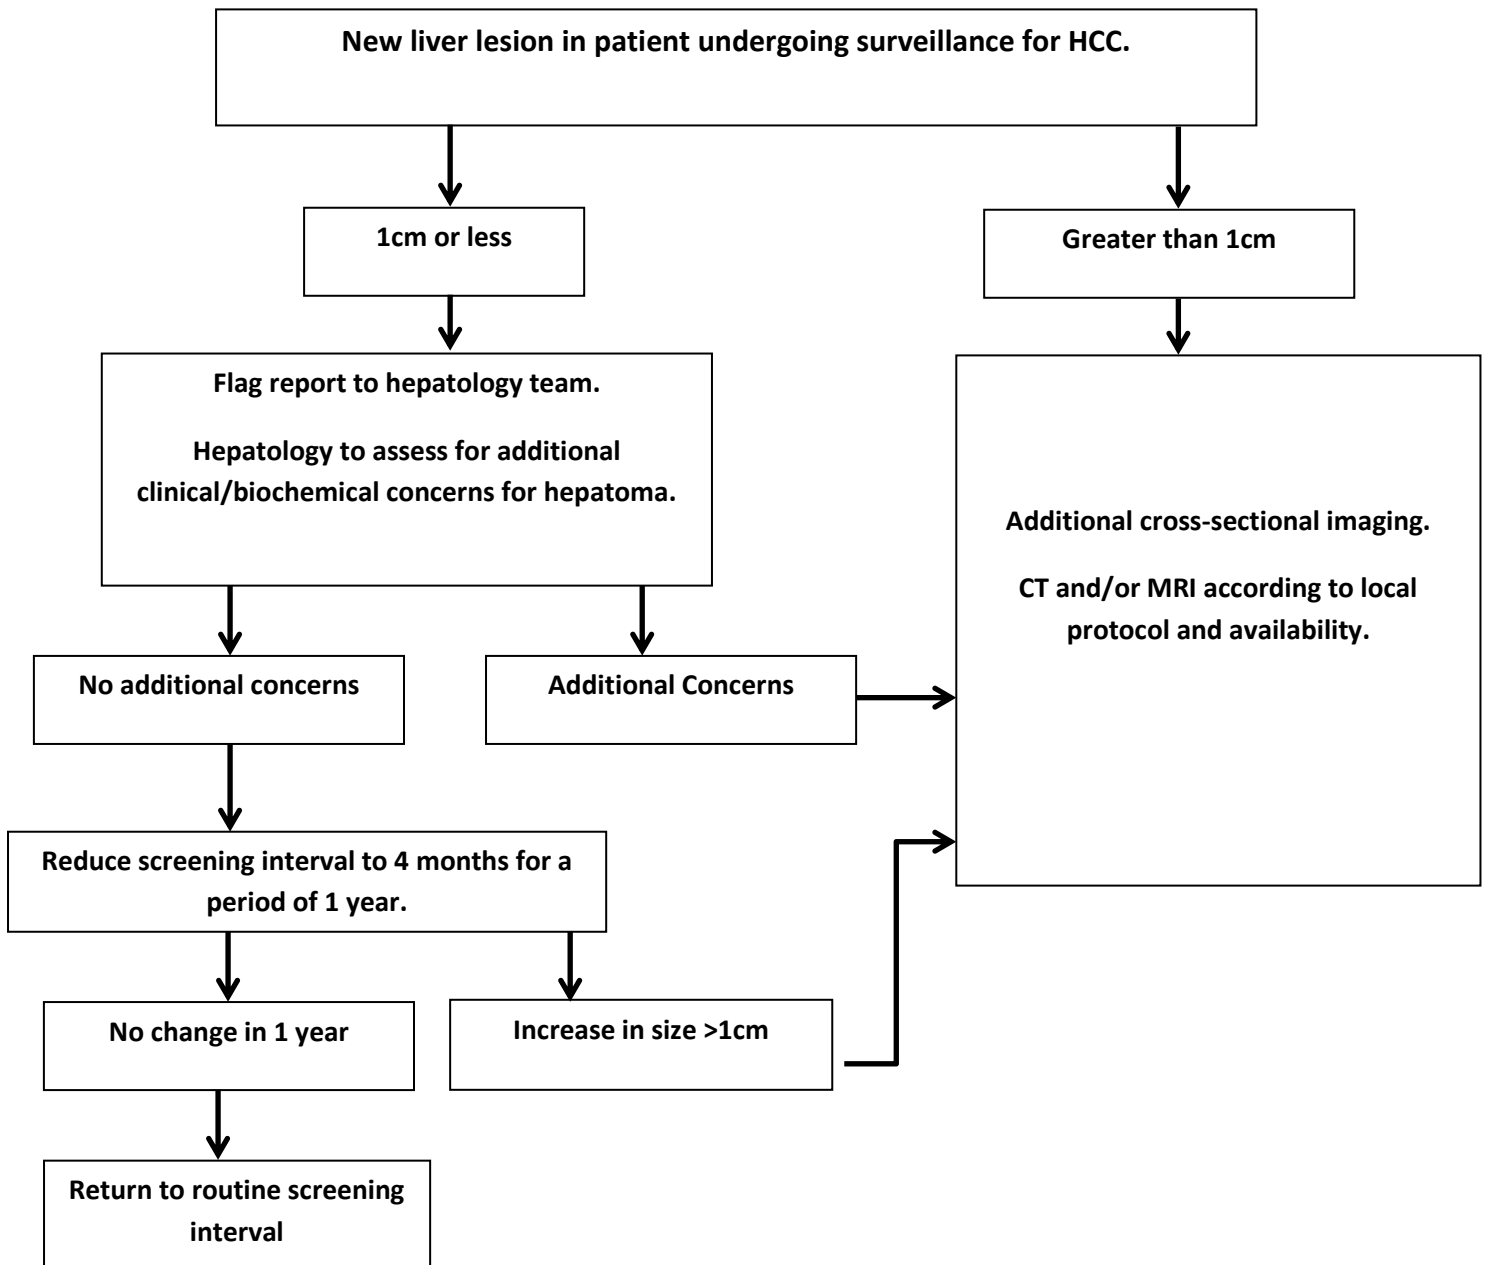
New liver lesion in patient undergoing surveillance for HCC.

1cm or less

Greater than 1cm

Flag report to hepatology team.

Hepatology to assess for additional clinical/biochemical concerns for hepatoma.

Additional cross-sectional imaging.

CT and/or MRI according to local protocol and availability.

No additional concerns

Additional Concerns

Reduce screening interval to 4 months for a period of 1 year.

No change in 1 year

Increase in size >1cm

Return to routine screening interval